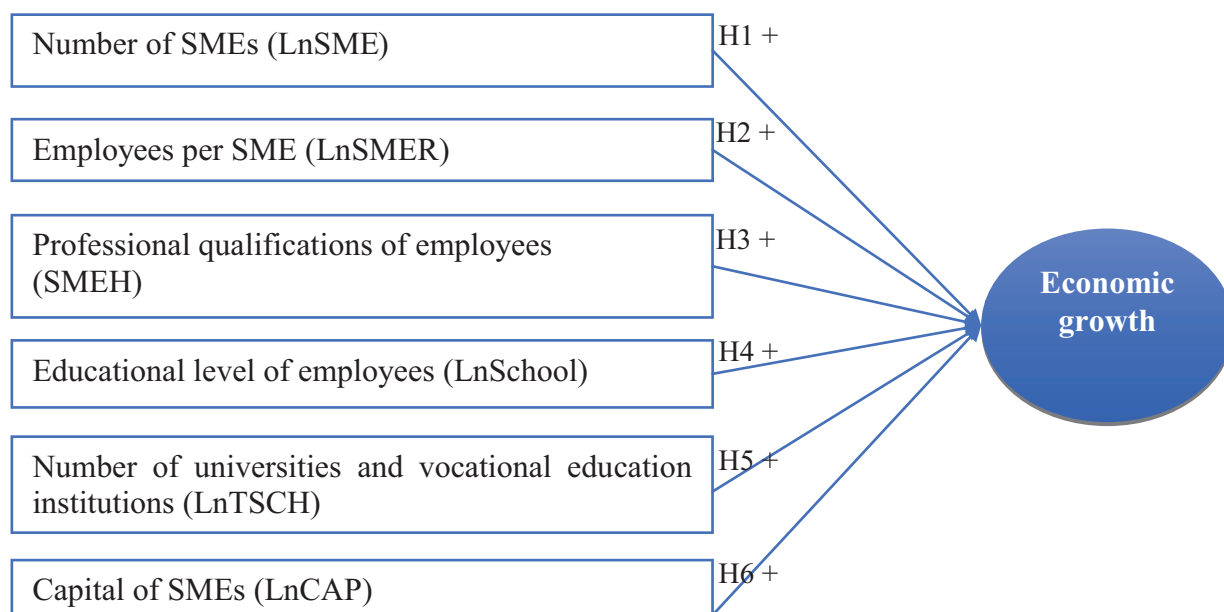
Number of SMEs (LnSME)

H1 +

Employees per SME (LnSMER)

H2 +

Professional qualifications of employees (SMEH)

H3 +

Economic growth

Educational level of employees (LnSchool)

H4 +

Number of universities and vocational education institutions (LnTSCH)

H5 +

Capital of SMEs (LnCAP)

H6 +